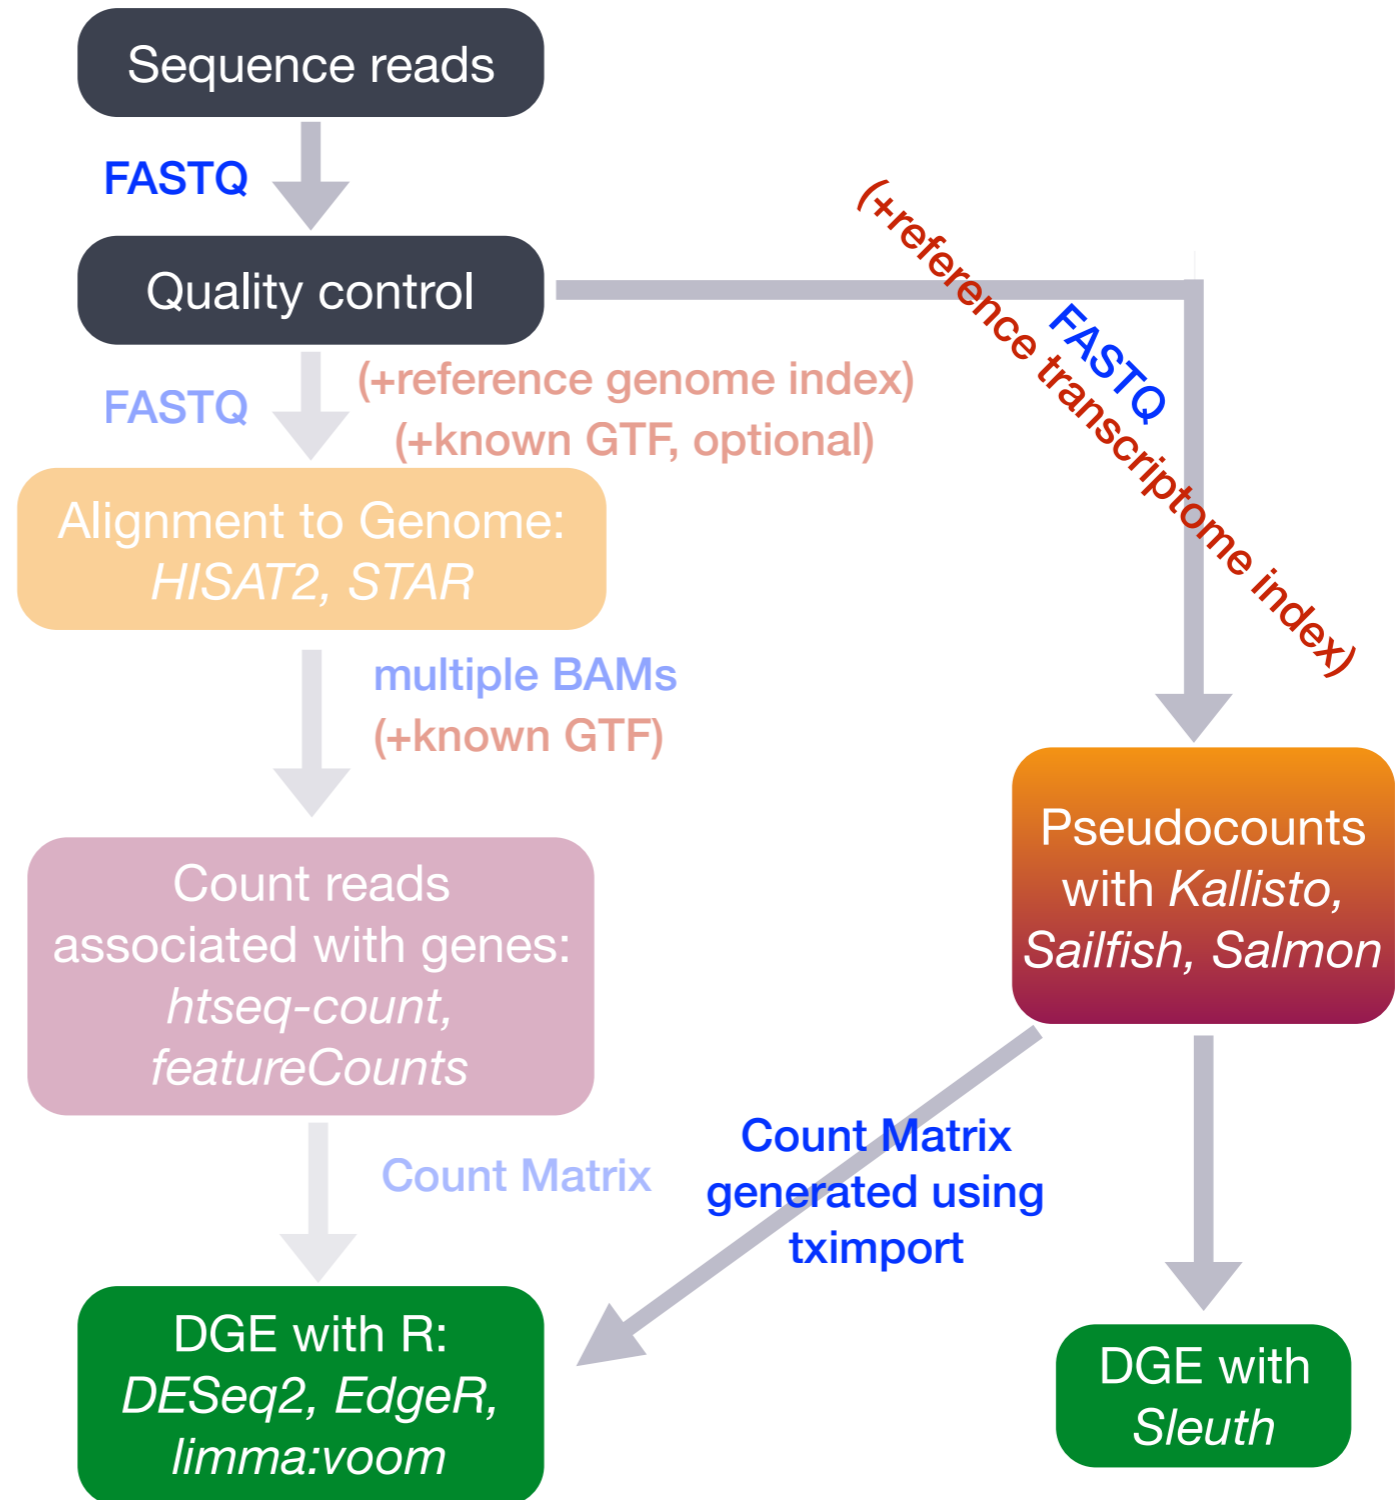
Sequence reads

FASTQ

Quality control

(+reference transcriptome index)

FASTQ

FASTQ

(+reference genome index)
(+known GTF, optional)

Alignment to Genome:
*HISAT2, STAR*

multiple BAMs
(+known GTF)

Count reads associated with genes:
*htseq-count, featureCounts*

Pseudocounts with *Kallisto, Sailfish, Salmon*

Count Matrix

Count Matrix generated using tximport

DGE with R:
*DESeq2, EdgeR, limma:voom*

DGE with *Sleuth*